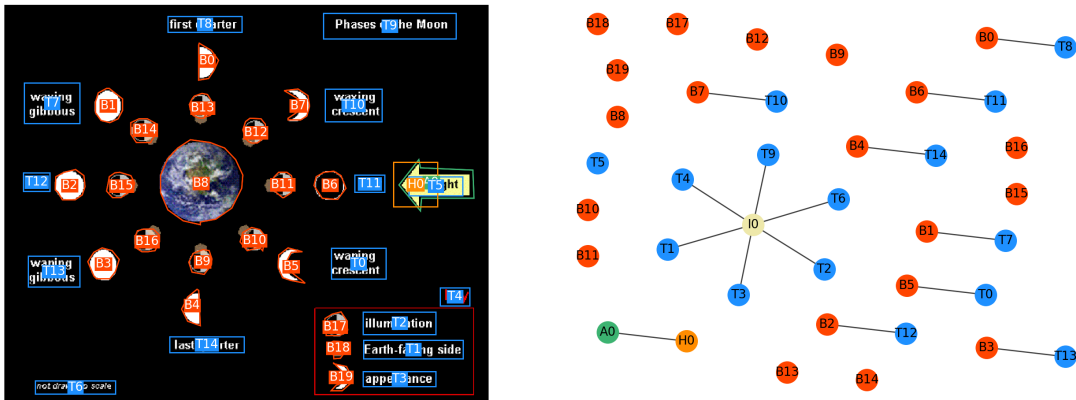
first T8arter
Phases oT9he Moon
B0
waxing T7 gibbous
B1
B13
B7
waxing T10 crescent
B14
B12
T12
B2
B15
B8
B11
B6
T11
H0 T5ght
B16
B10
waning T13 gibbous
B3
B9
B5
waning T0 crescent
B4
T4
last T14 rter
B17
illum T2 ation
B18
Earth-fa T1 ng side
B19
appe T3 ance
not dra T6 o scale

B18
B17
B12
B9
B0
T8
B19
B7
T10
B6
T11
B8
T9
B4
T14
B16
T5
T4
B15
T6
B10
I0
B1
T7
T1
T2
B11
B5
T0
T3
A0
H0
B2
T12
B3
T13
B13
B14